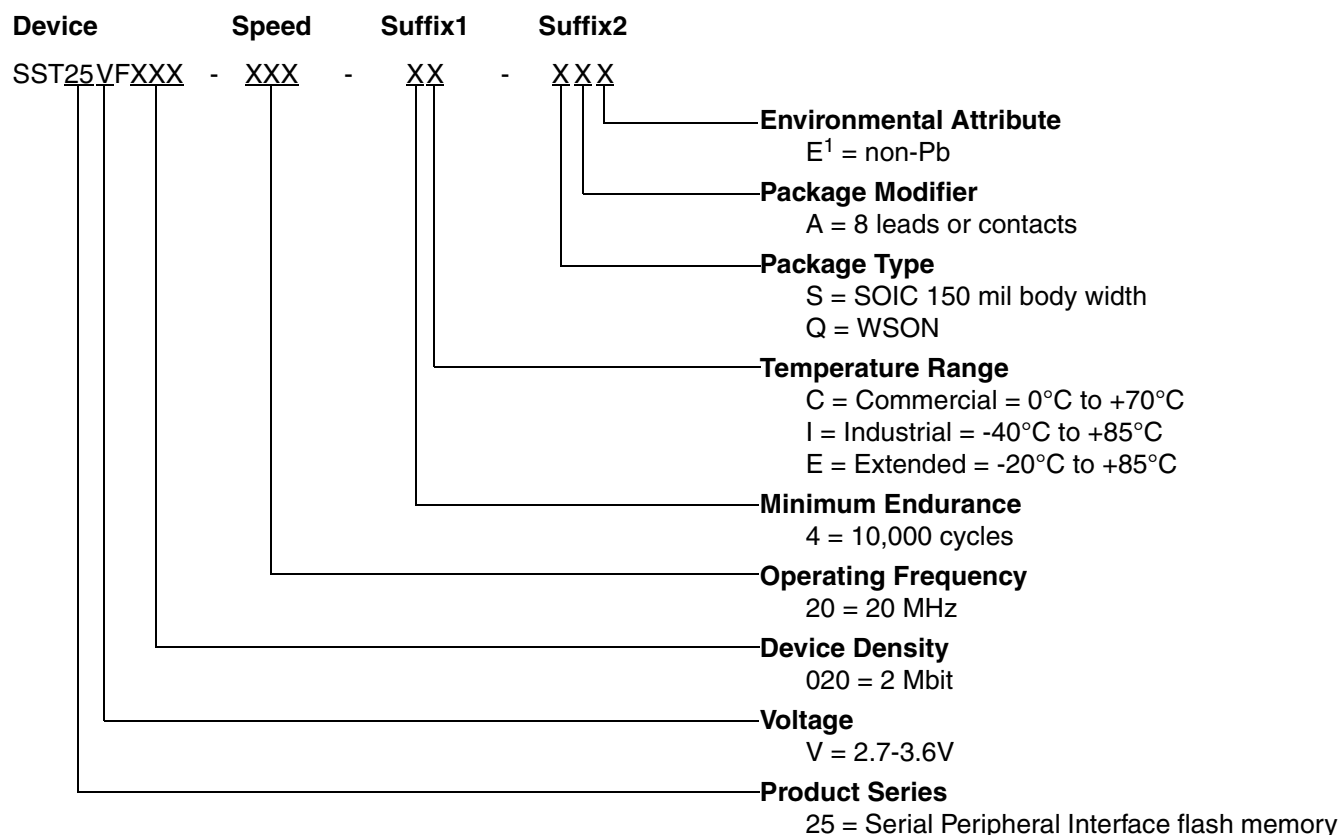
Device Speed Suffix1 Suffix2

SST25VFXXX - XXX - XX - XXX

Environmental Attribute
$E^1$ = non-Pb

Package Modifier
A = 8 leads or contacts

Package Type
S = SOIC 150 mil body width
Q = WSON

Temperature Range
C = Commercial = 0°C to +70°C
I = Industrial = -40°C to +85°C
E = Extended = -20°C to +85°C

Minimum Endurance
4 = 10,000 cycles

Operating Frequency
20 = 20 MHz

Device Density
020 = 2 Mbit

Voltage
V = 2.7-3.6V

Product Series
25 = Serial Peripheral Interface flash memory